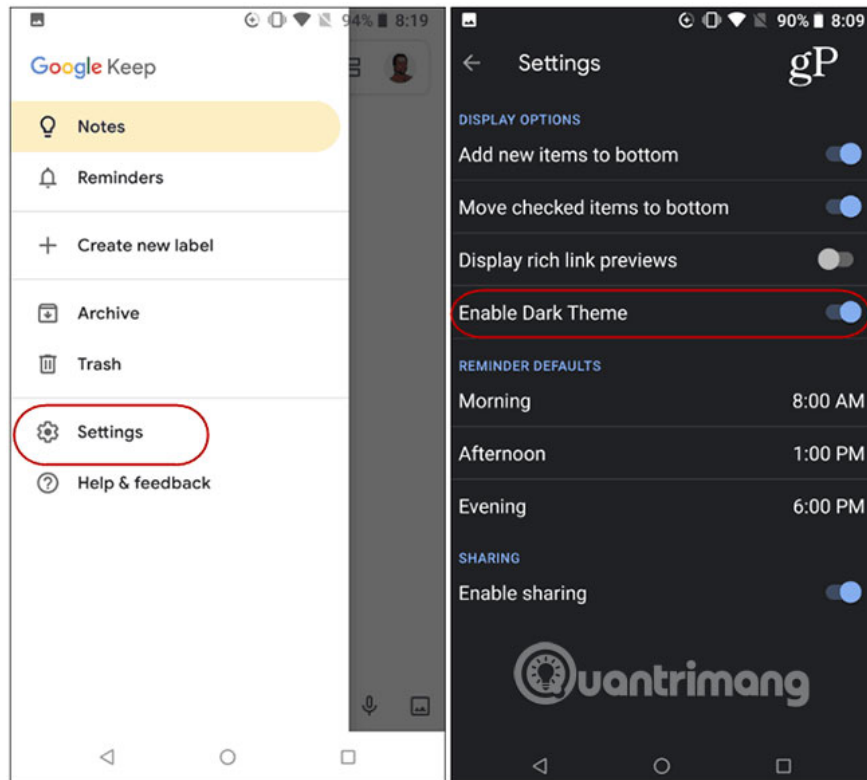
94% 8:19

Google Keep

Notes

Reminders

Create new label

Archive

Trash

Settings

Help & feedback

90% 8:09

Settings

gP

DISPLAY OPTIONS

Add new items to bottom

Move checked items to bottom

Display rich link previews

Enable Dark Theme

REMINDER DEFAULTS

Morning 8:00 AM

Afternoon 1:00 PM

Evening 6:00 PM

SHARING

Enable sharing

Quantrimang